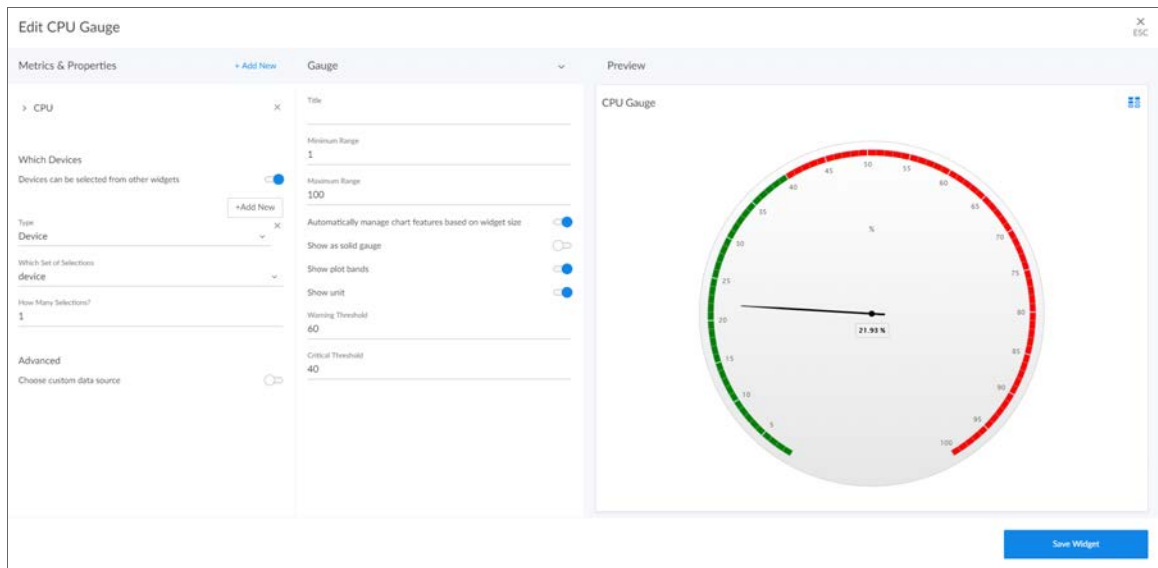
Edit CPU Gauge

× ESC

Metrics & Properties

+ Add New

> CPU ×

Which Devices

Devices can be selected from other widgets

+Add New

Type ×

Device

Which Set of Selections

device

How Many Selections?

1

Advanced

Choose custom data source

Gauge

Title

Minimum Range

1

Maximum Range

100

Automatically manage chart features based on widget size

Show as solid gauge

Show plot bands

Show unit

Warning Threshold

60

Critical Threshold

40

Preview

CPU Gauge

%

5 10 15 20 25 30 35 40 45 50 55 60 65 70 75 80 85 90 95 100

21.93 %

Save Widget